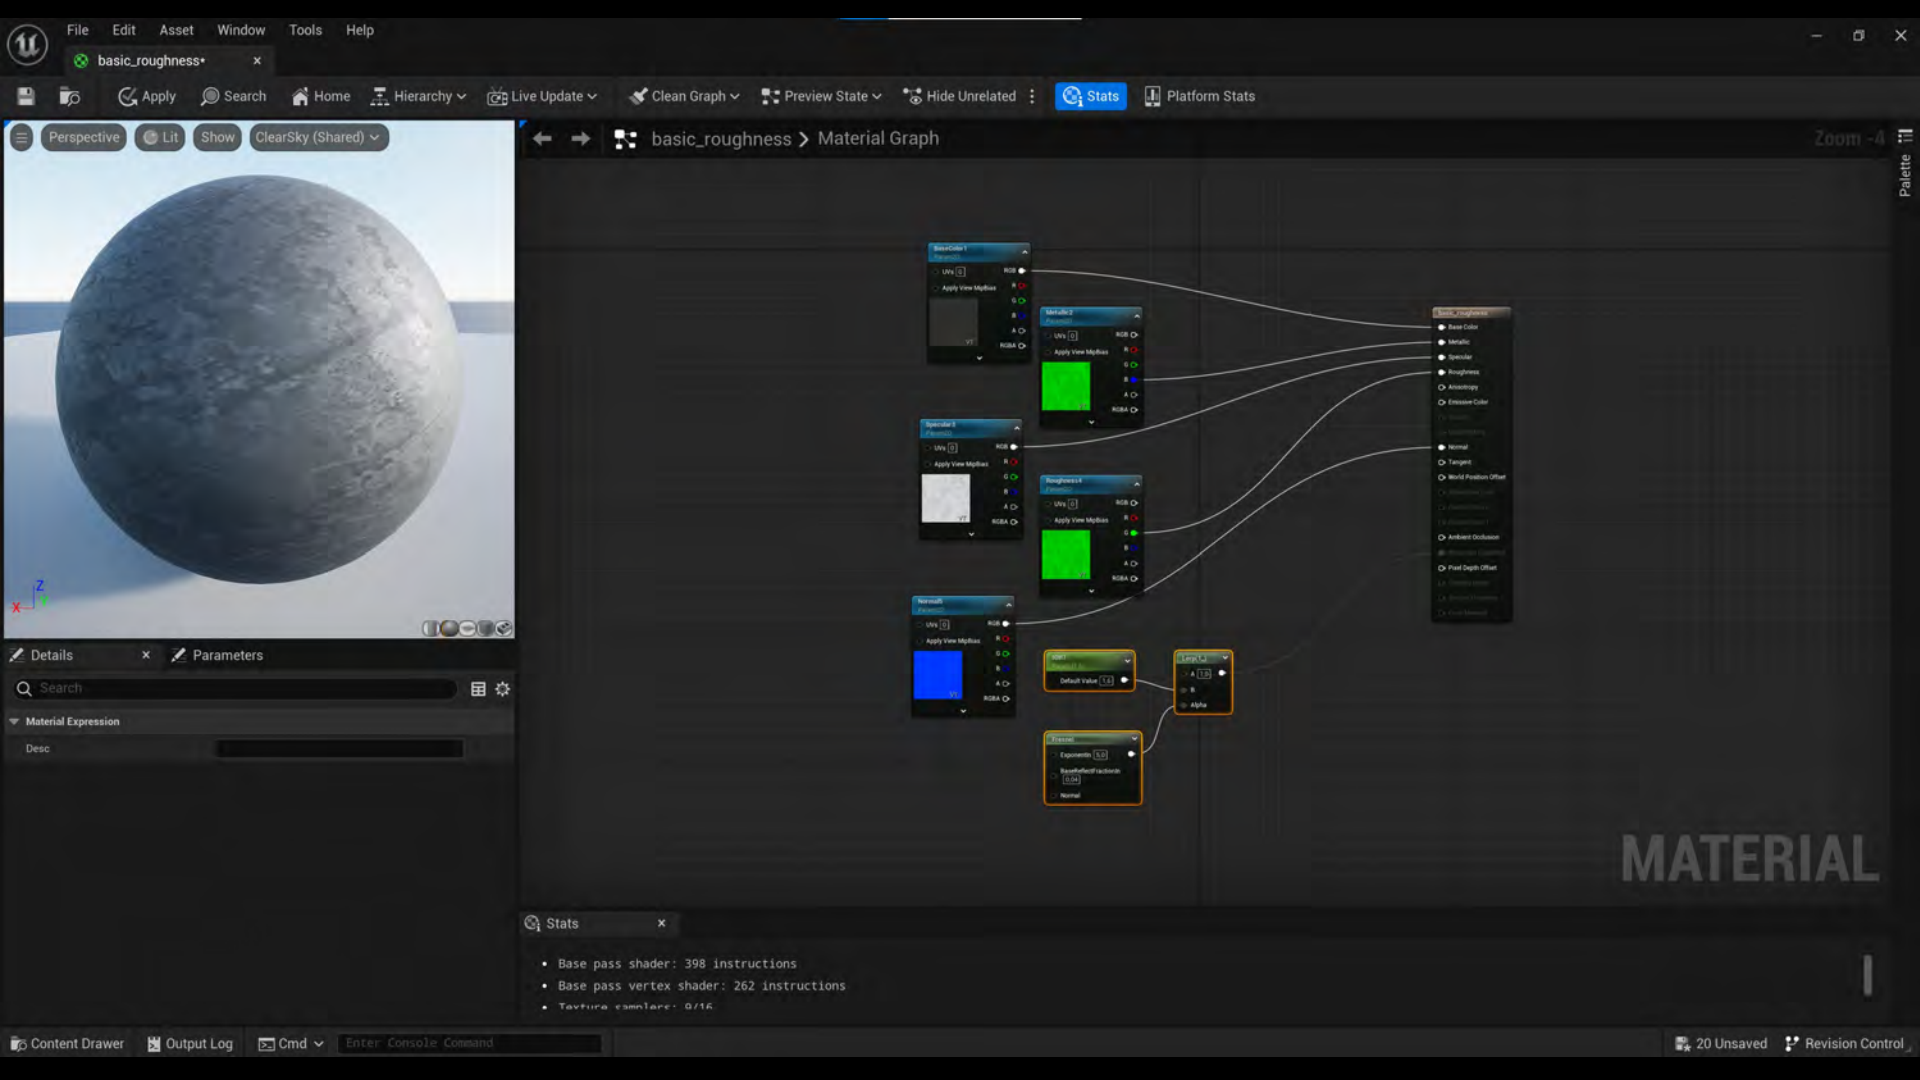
File Edit Asset Window Tools Help

basic_roughness*

Apply Search Home Hierarchy Live Update Clean Graph Preview State Hide Unrelated Stats Platform Stats

Perspective Lit Show ClearSky (Shared)

basic_roughness > Material Graph

Zoom -4

Palette

Details × Parameters

Search

Material Expression

Desc

MATERIAL

Stats ×

• Base pass shader: 398 instructions
• Base pass vertex shader: 262 instructions
• Texture samplers: 9/16

Content Drawer Output Log Cmd Enter Console Command

20 Unsaved Revision Control